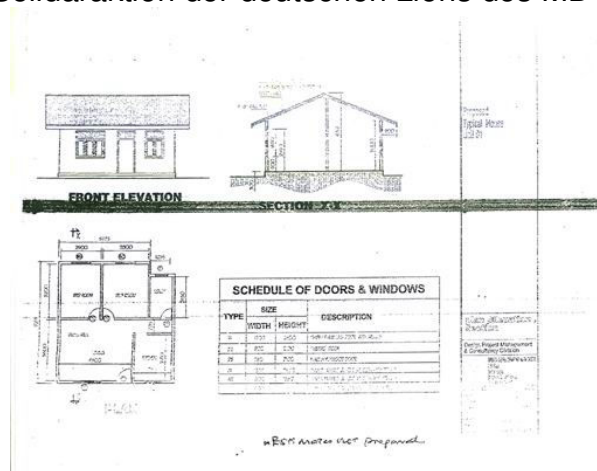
Solidaraktion der deutschen Lions des MD

FRONT ELEVATION

SECTION X-X

Proposed Typical House

PLAN

SCHEDULE OF DOORS & WINDOWS

| TYPE | SIZE WIDTH | SIZE HEIGHT | DESCRIPTION |
|---|---|---|---|
| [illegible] | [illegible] | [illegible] | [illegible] |
| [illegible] | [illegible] | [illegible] | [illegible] |
| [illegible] | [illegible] | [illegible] | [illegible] |
| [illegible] | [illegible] | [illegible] | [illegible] |
| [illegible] | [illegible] | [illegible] | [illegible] |

District Project Management & Consultancy Division

BSM Motor Net Proposal